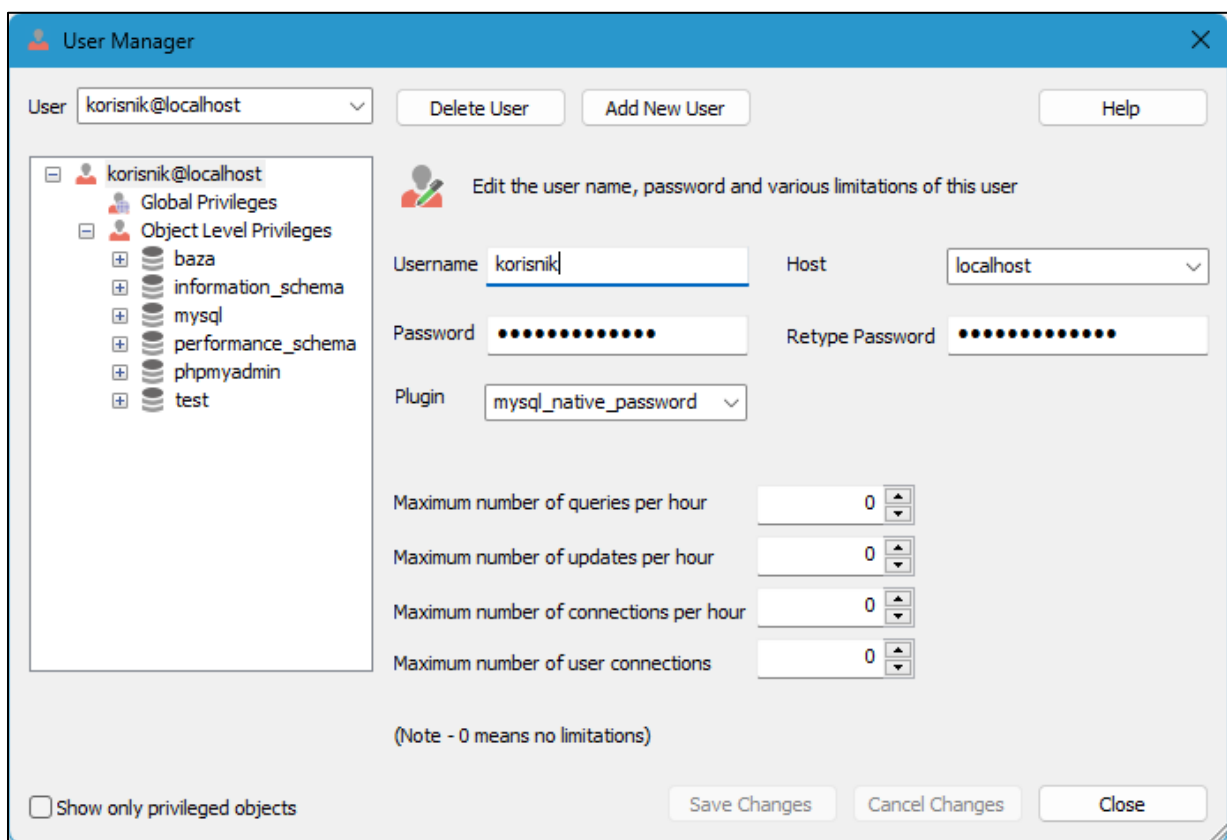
User Manager

User korisnik@localhost

Delete User

Add New User

Help

korisnik@localhost
Global Privileges
Object Level Privileges
baza
information_schema
mysql
performance_schema
phpmyadmin
test

Edit the user name, password and various limitations of this user

Username korisnik

Host localhost

Password •••••••••••••

Retype Password •••••••••••••

Plugin mysql_native_password

Maximum number of queries per hour 0

Maximum number of updates per hour 0

Maximum number of connections per hour 0

Maximum number of user connections 0

(Note - 0 means no limitations)

Show only privileged objects

Save Changes

Cancel Changes

Close